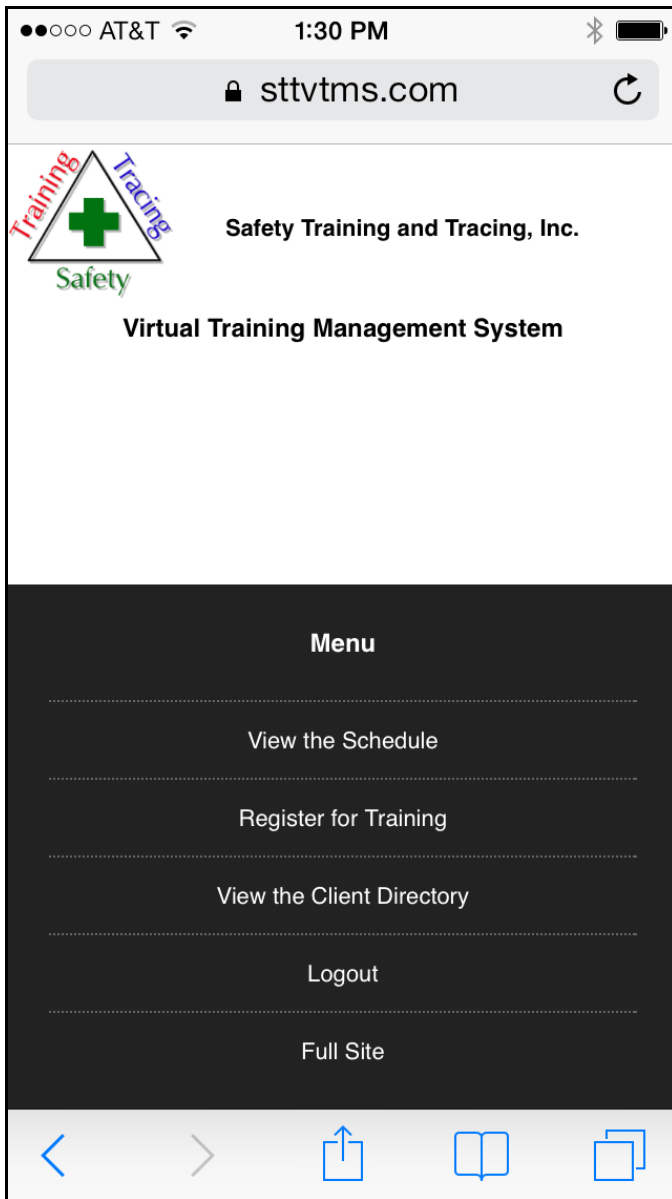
●●○○○ AT&T 1:30 PM

sttvtms.com

Training Tracing Safety

Safety Training and Tracing, Inc.

Virtual Training Management System

Menu

View the Schedule

Register for Training

View the Client Directory

Logout

Full Site